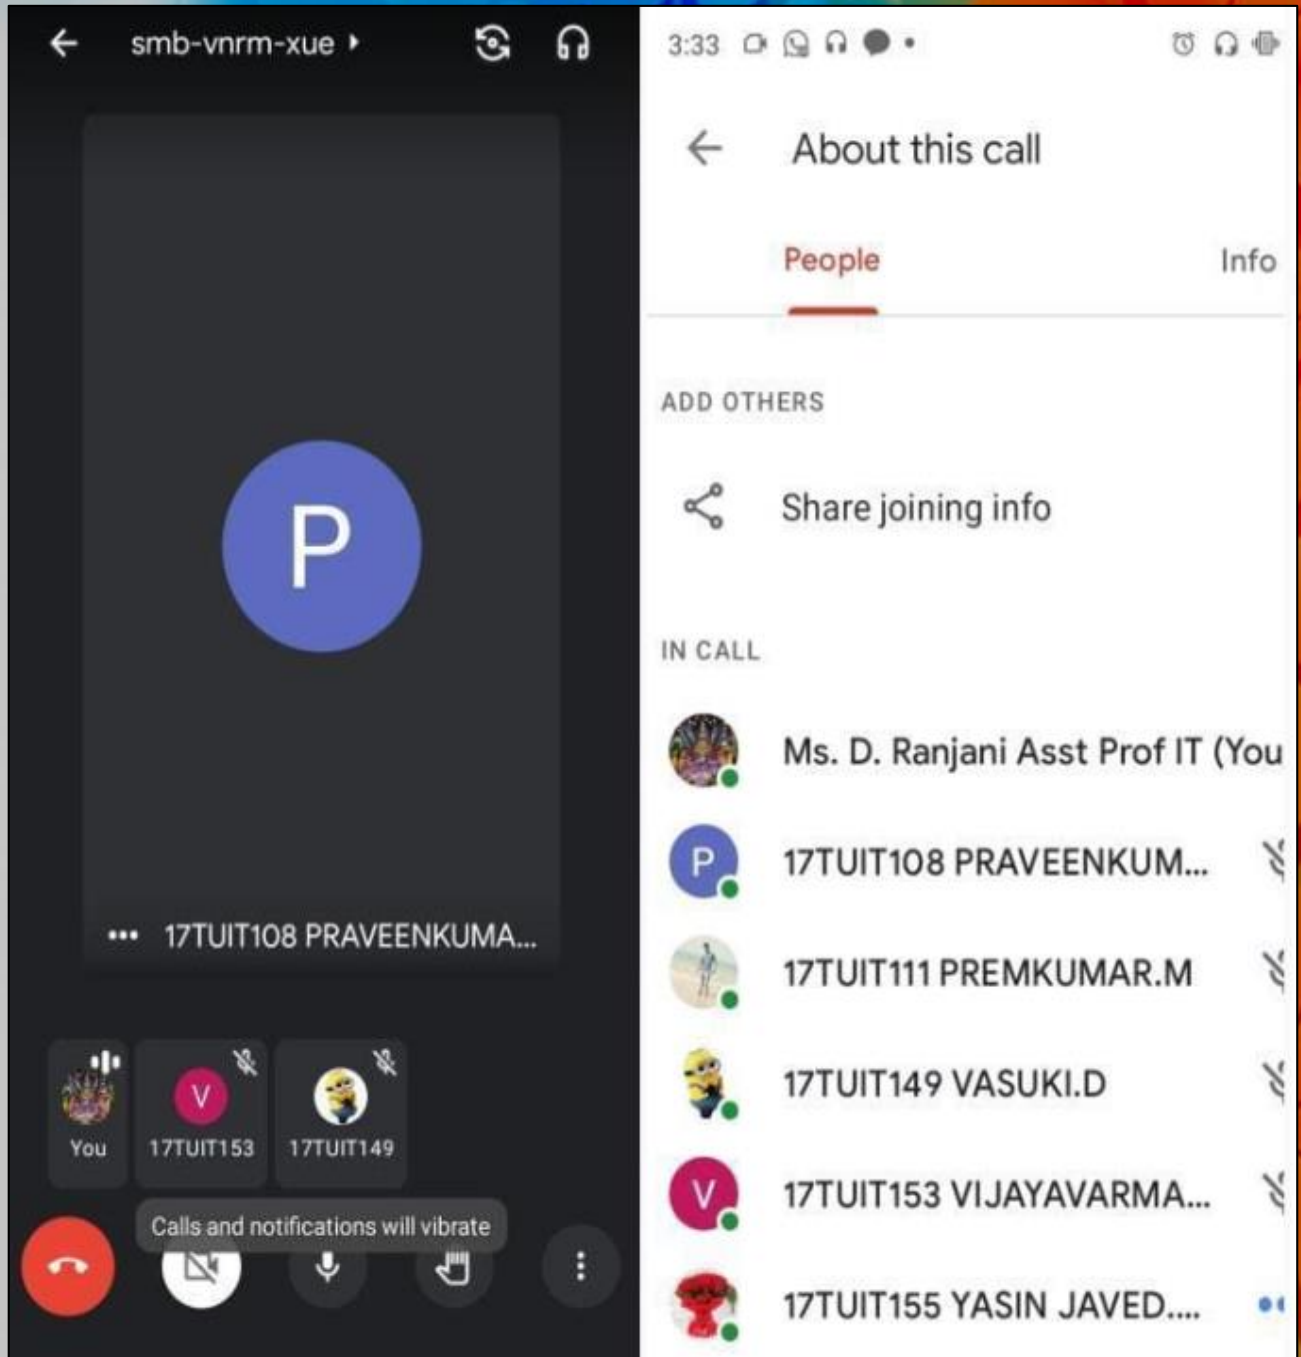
smb-vnrm-xue

P

17TUIT108 PRAVEENKUMA...

You

V
17TUIT153

17TUIT149

Calls and notifications will vibrate

3:33

About this call

People

Info

ADD OTHERS

Share joining info

IN CALL

Ms. D. Ranjani Asst Prof IT (You

P
17TUIT108 PRAVEENKUM...

17TUIT111 PREMKUMAR.M

17TUIT149 VASUKI.D

V
17TUIT153 VIJAYAVARMA...

17TUIT155 YASIN JAVED....